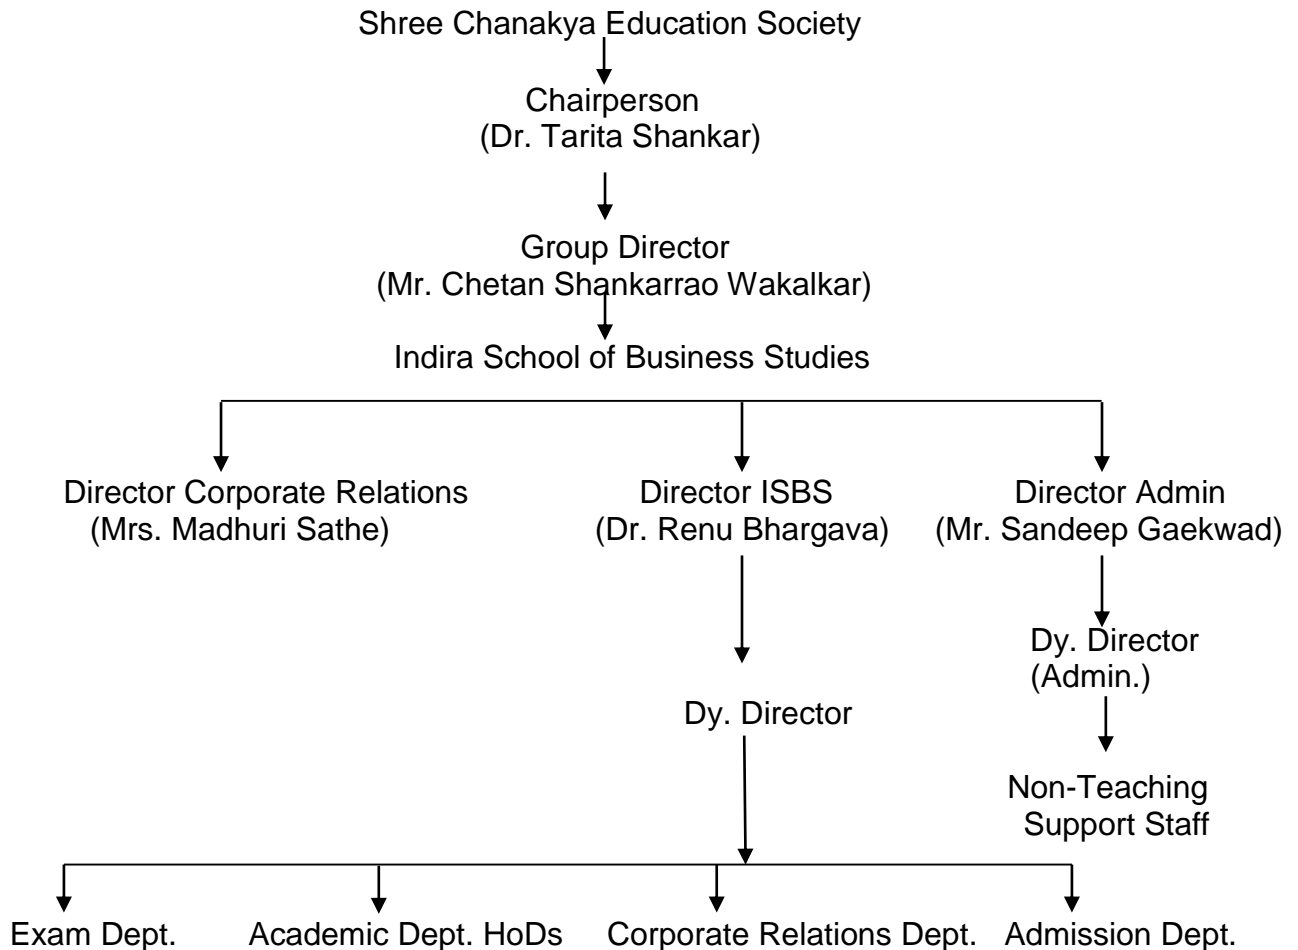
Shree Chanakya Education Society

Chairperson
(Dr. Tarita Shankar)

Group Director
(Mr. Chetan Shankarrao Wakalkar)

Indira School of Business Studies

Director Corporate Relations
(Mrs. Madhuri Sathe)

Director ISBS
(Dr. Renu Bhargava)

Director Admin
(Mr. Sandeep Gaekwad)

Dy. Director
(Admin.)

Dy. Director

Non-Teaching
Support Staff

Exam Dept.

Academic Dept. HoDs

Corporate Relations Dept.

Admission Dept.